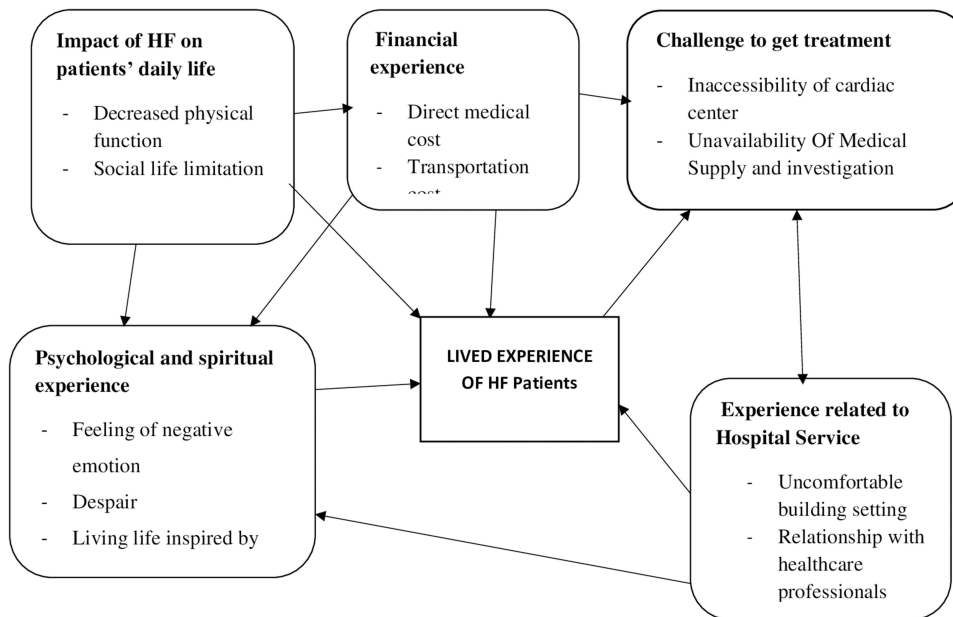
**Impact of HF on patients' daily life**

- Decreased physical function
- Social life limitation

**Financial experience**

- Direct medical cost
- Transportation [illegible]

**Challenge to get treatment**

- Inaccessibility of cardiac center
- Unavailability Of Medical Supply and investigation

**Psychological and spiritual experience**

- Feeling of negative emotion
- Despair
- Living life inspired by

LIVED EXPERIENCE OF HF Patients

**Experience related to Hospital Service**

- Uncomfortable building setting
- Relationship with healthcare professionals